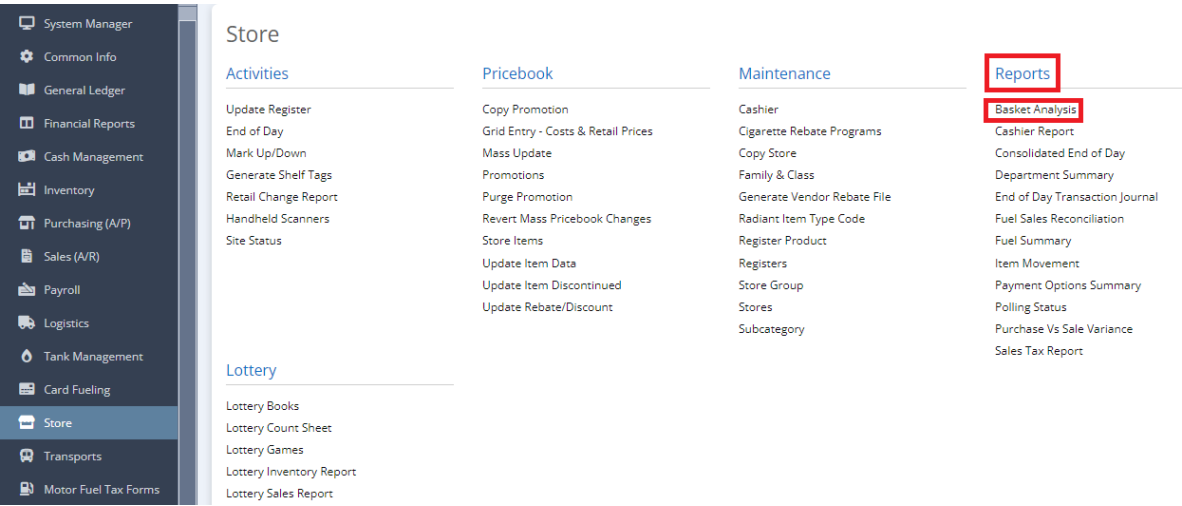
System Manager
Common Info
General Ledger
Financial Reports
Cash Management
Inventory
Purchasing (A/P)
Sales (A/R)
Payroll
Logistics
Tank Management
Card Fueling
Store
Transports
Motor Fuel Tax Forms

Store

Activities
Update Register
End of Day
Mark Up/Down
Generate Shelf Tags
Retail Change Report
Handheld Scanners
Site Status

Lottery
Lottery Books
Lottery Count Sheet
Lottery Games
Lottery Inventory Report
Lottery Sales Report

Pricebook
Copy Promotion
Grid Entry - Costs & Retail Prices
Mass Update
Promotions
Purge Promotion
Revert Mass Pricebook Changes
Store Items
Update Item Data
Update Item Discontinued
Update Rebate/Discount

Maintenance
Cashier
Cigarette Rebate Programs
Copy Store
Family & Class
Generate Vendor Rebate File
Radiant Item Type Code
Register Product
Registers
Store Group
Stores
Subcategory

Reports
Basket Analysis
Cashier Report
Consolidated End of Day
Department Summary
End of Day Transaction Journal
Fuel Sales Reconciliation
Fuel Summary
Item Movement
Payment Options Summary
Polling Status
Purchase Vs Sale Variance
Sales Tax Report